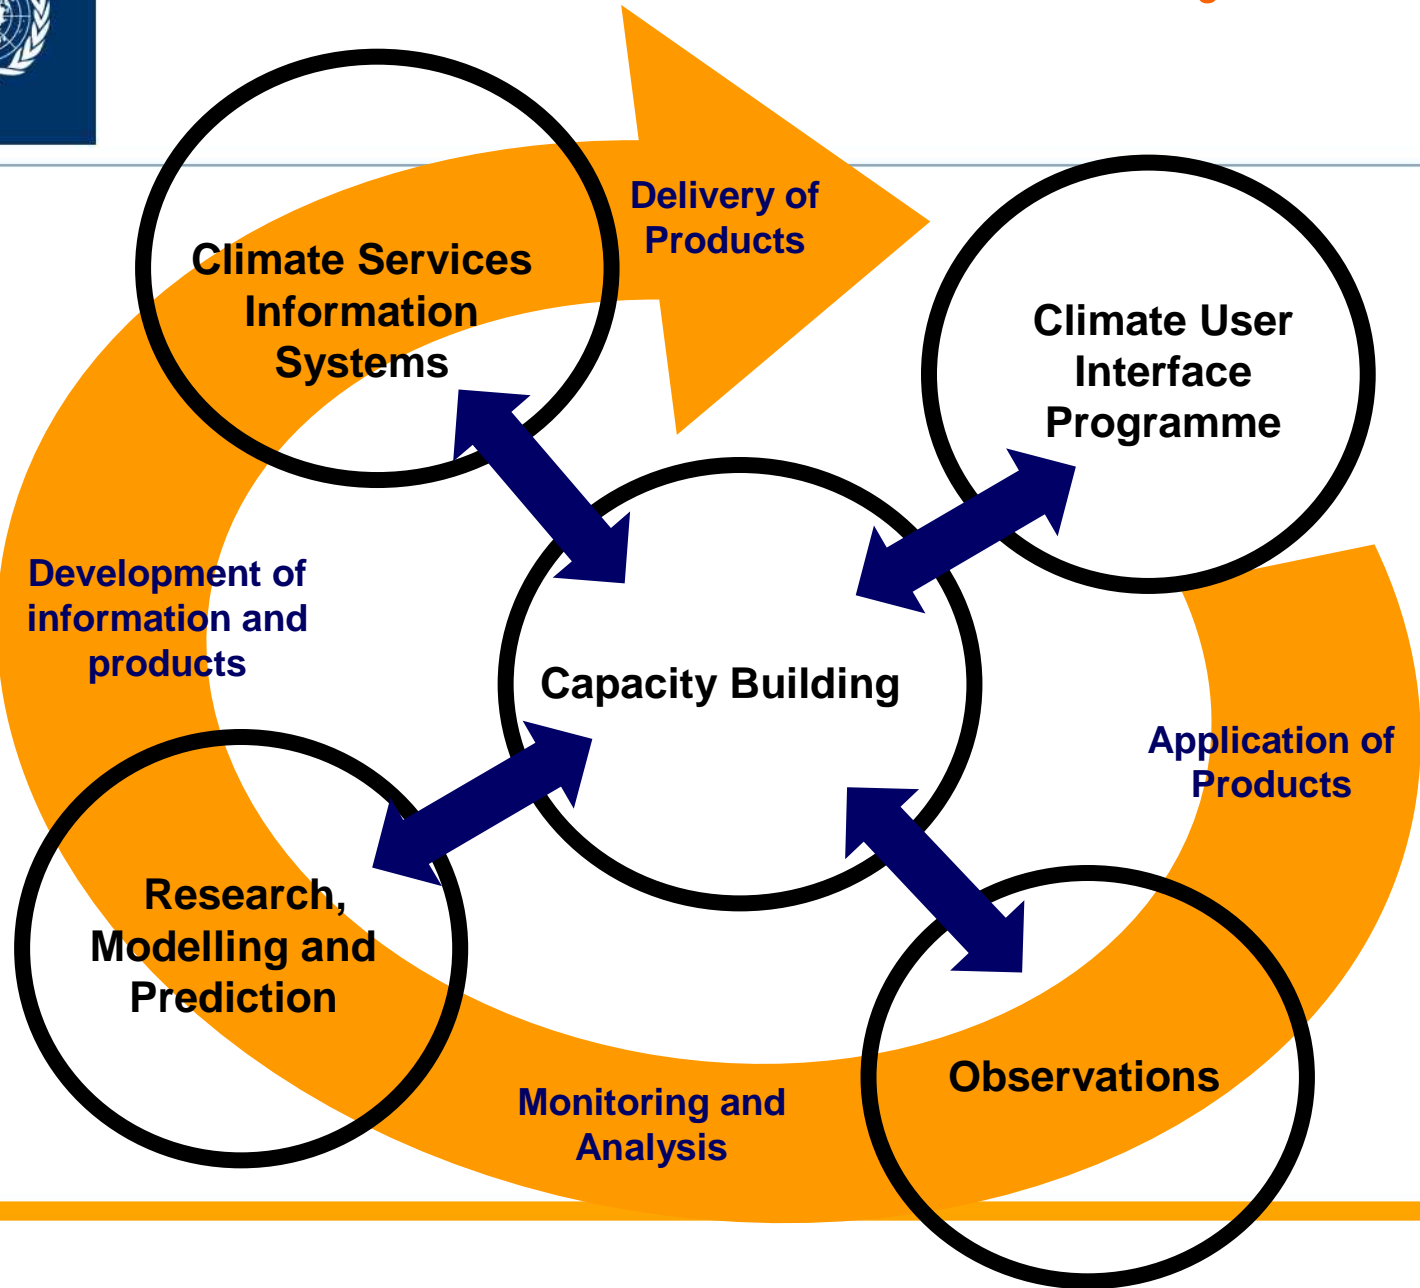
Climate Services Information Systems

Delivery of Products

Climate User Interface Programme

Development of information and products

Capacity Building

Application of Products

Research, Modelling and Prediction

Observations

Monitoring and Analysis